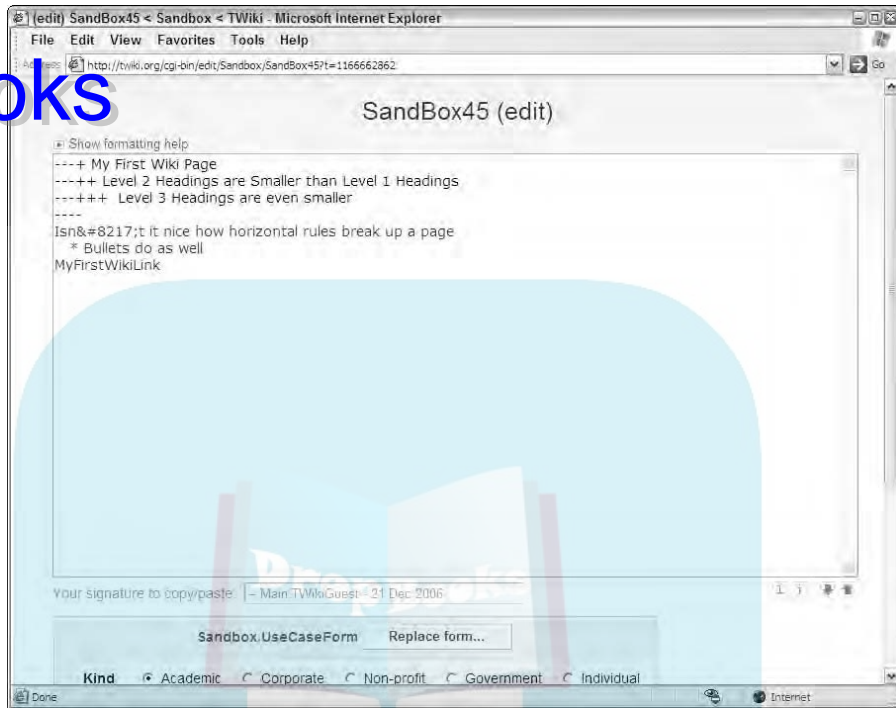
(edit) SandBox45 < Sandbox < TWiki - Microsoft Internet Explorer

File Edit View Favorites Tools Help

Address http://twiki.org/cgi-bin/edit/Sandbox/SandBox45?t=1166662862 Go

oks

SandBox45 (edit)

Show formatting help

---+ My First Wiki Page
---++ Level 2 Headings are Smaller than Level 1 Headings
---+++ Level 3 Headings are even smaller
----
Isn&#8217;t it nice how horizontal rules break up a page
* Bullets do as well
MyFirstWikiLink

Your signature to copy/paste: -- Main.TWikiGuest - 21 Dec 2006

Sandbox.UseCaseForm Replace form...

Kind Academic Corporate Non-profit Government Individual

Done Internet